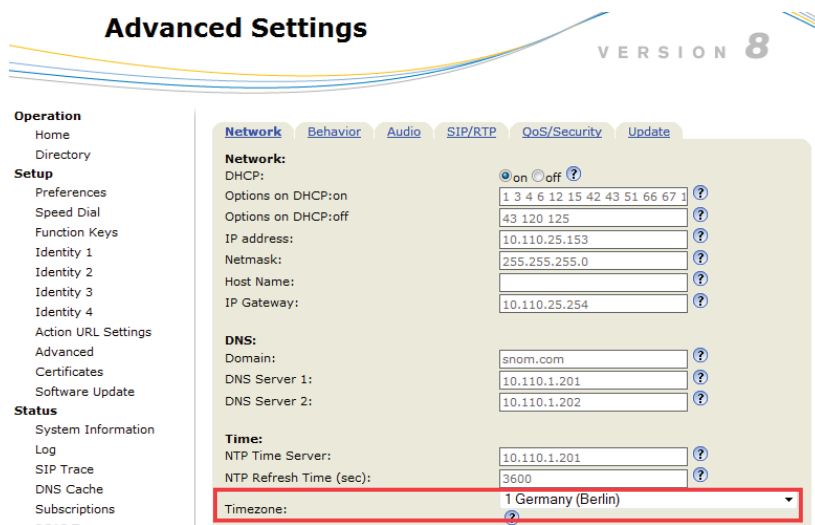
Advanced Settings

VERSION 8

Operation
Home
Directory
Setup
Preferences
Speed Dial
Function Keys
Identity 1
Identity 2
Identity 3
Identity 4
Action URL Settings
Advanced
Certificates
Software Update
Status
System Information
Log
SIP Trace
DNS Cache
Subscriptions

Network | Behavior | Audio | SIP/RTP | QoS/Security | Update

Network:
DHCP: on off ?
Options on DHCP:on 1 3 4 6 12 15 42 43 51 66 67 1 ?
Options on DHCP:off 43 120 125 ?
IP address: 10.110.25.153 ?
Netmask: 255.255.255.0 ?
Host Name: ?
IP Gateway: 10.110.25.254 ?

DNS:
Domain: snom.com ?
DNS Server 1: 10.110.1.201 ?
DNS Server 2: 10.110.1.202 ?

Time:
NTP Time Server: 10.110.1.201 ?
NTP Refresh Time (sec): 3600 ?
Timezone: 1 Germany (Berlin) ?